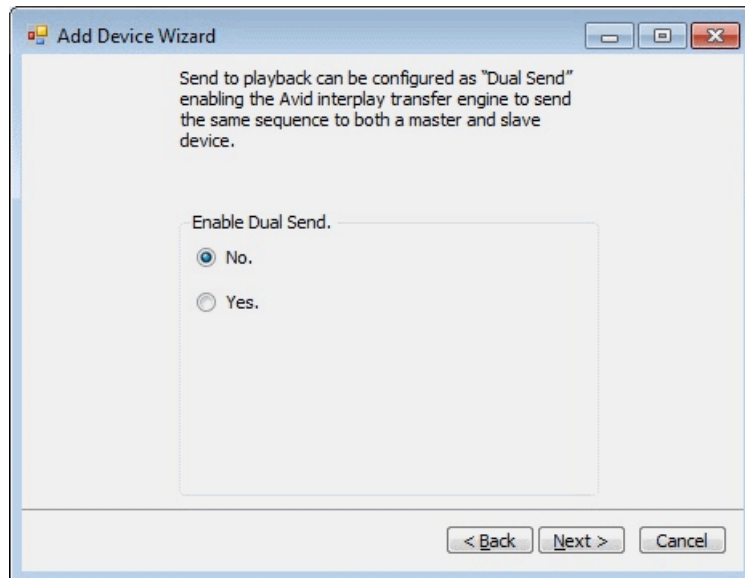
Add Device Wizard

Send to playback can be configured as "Dual Send" enabling the Avid interplay transfer engine to send the same sequence to both a master and slave device.

Enable Dual Send.

No.

Yes.

< Back

Next >

Cancel